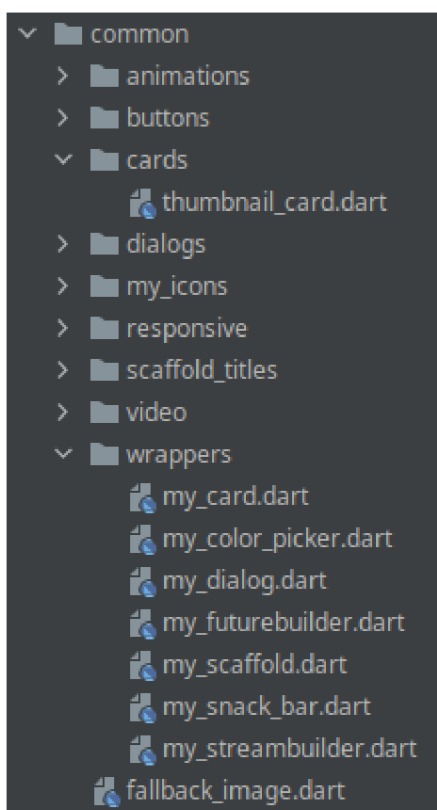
common
animations
buttons
cards
thumbnail_card.dart
dialogs
my_icons
responsive
scaffold_titles
video
wrappers
my_card.dart
my_color_picker.dart
my_dialog.dart
my_futurebuilder.dart
my_scaffold.dart
my_snack_bar.dart
my_streambuilder.dart
fallback_image.dart